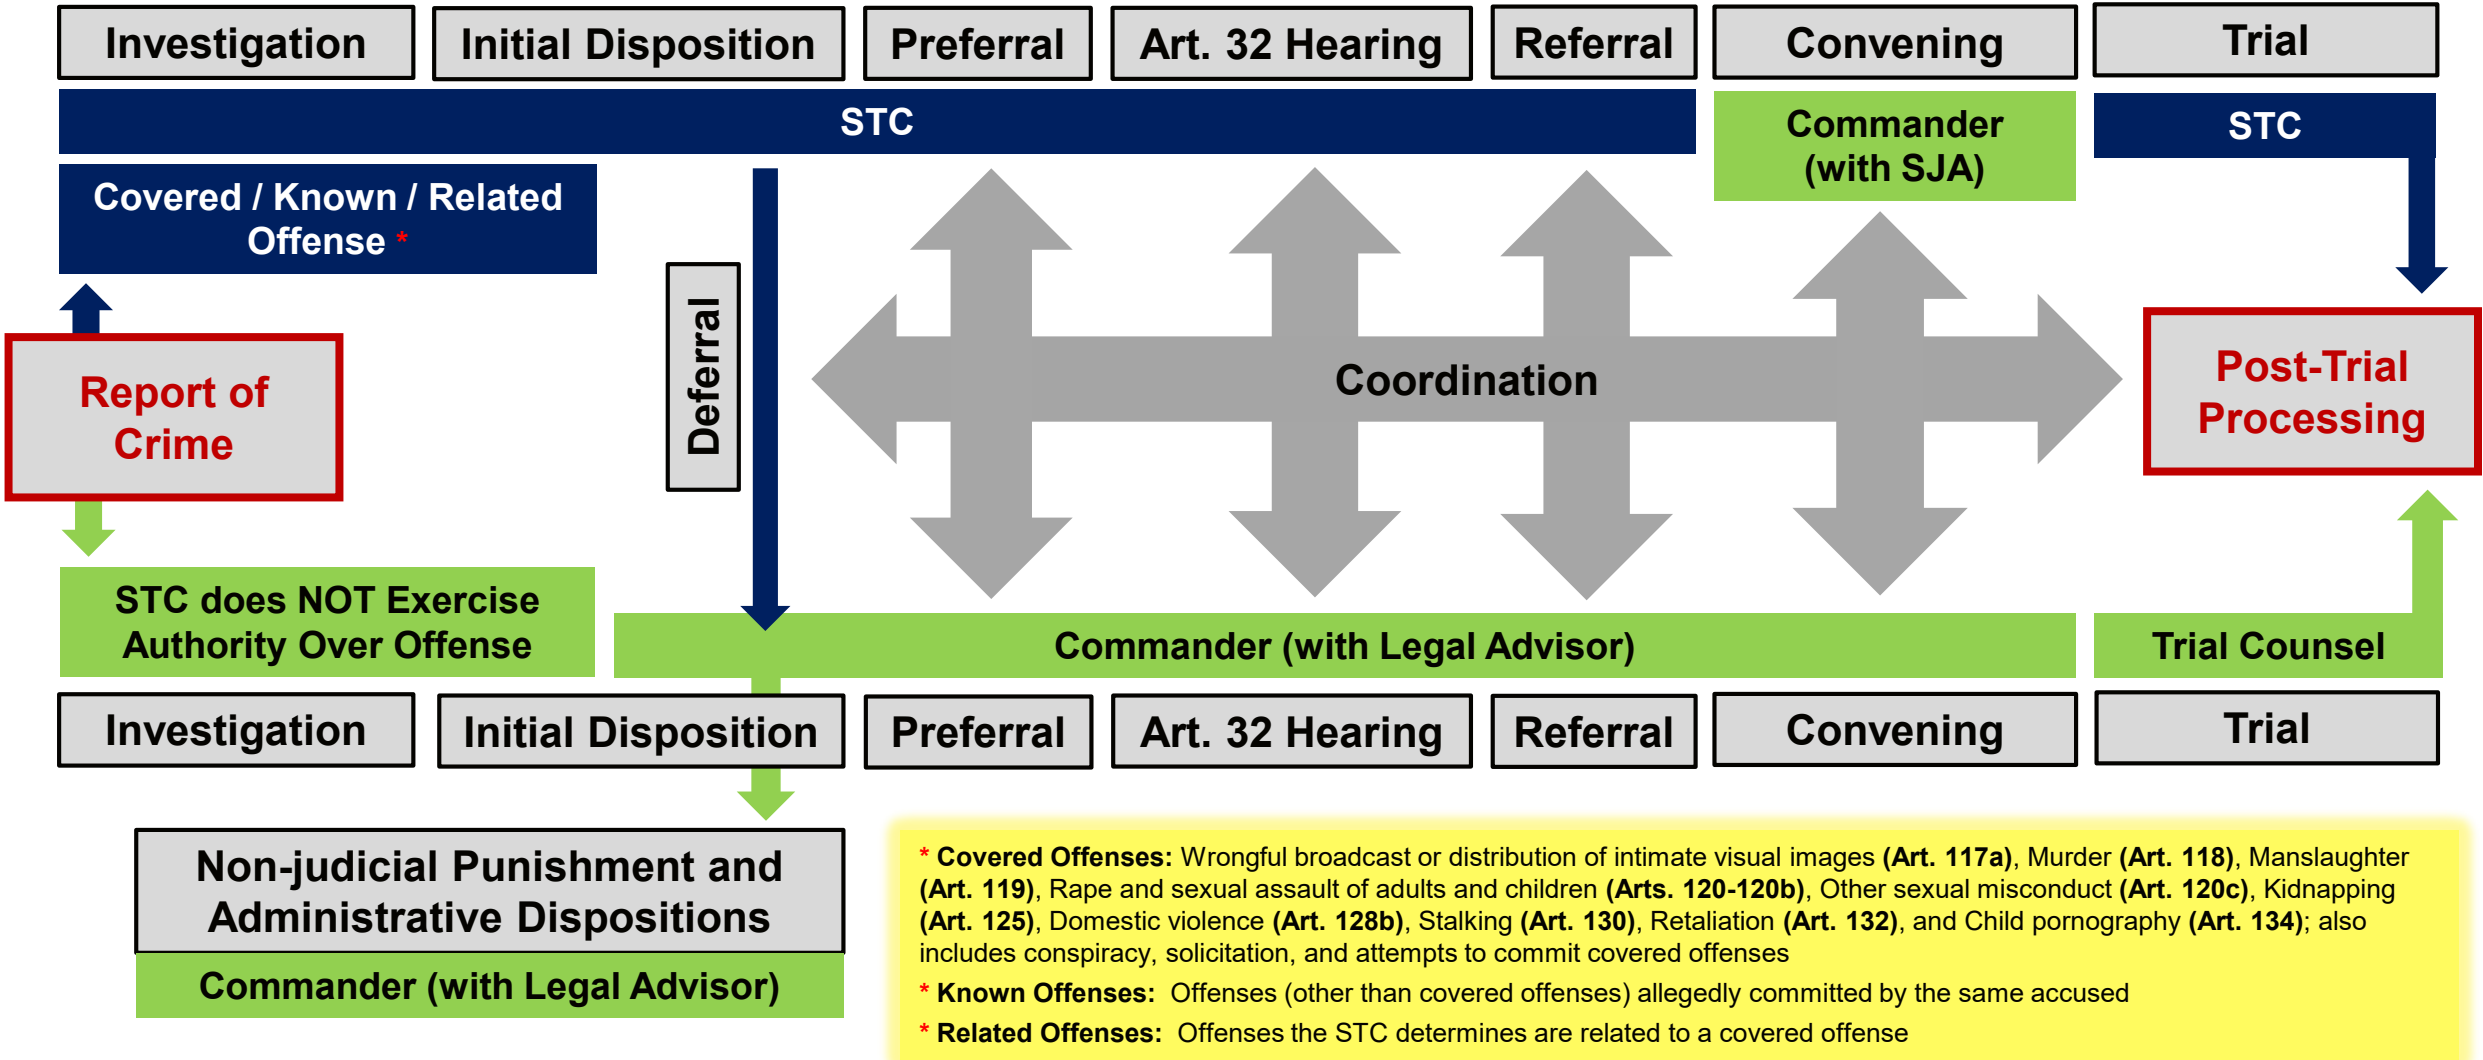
Investigation | Initial Disposition | Preferral | Art. 32 Hearing | Referral | Convening | Trial

STC

Commander (with SJA)

STC

Covered / Known / Related Offense *

Deferral

Coordination

Report of Crime

Post-Trial Processing

STC does NOT Exercise Authority Over Offense

Commander (with Legal Advisor)

Trial Counsel

Investigation | Initial Disposition | Preferral | Art. 32 Hearing | Referral | Convening | Trial

Non-judicial Punishment and Administrative Dispositions

Commander (with Legal Advisor)

* **Covered Offenses:** Wrongful broadcast or distribution of intimate visual images **(Art. 117a)**, Murder **(Art. 118)**, Manslaughter **(Art. 119)**, Rape and sexual assault of adults and children **(Arts. 120-120b)**, Other sexual misconduct **(Art. 120c)**, Kidnapping **(Art. 125)**, Domestic violence **(Art. 128b)**, Stalking **(Art. 130)**, Retaliation **(Art. 132)**, and Child pornography **(Art. 134)**; also includes conspiracy, solicitation, and attempts to commit covered offenses

* **Known Offenses:** Offenses (other than covered offenses) allegedly committed by the same accused

* **Related Offenses:** Offenses the STC determines are related to a covered offense